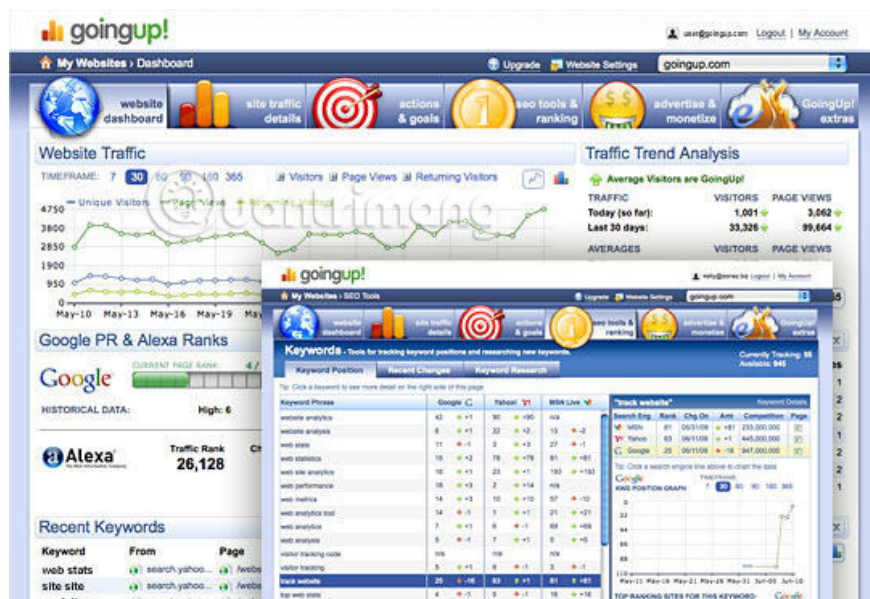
goingup!

user@goingup.com Logout | My Account

My Websites › Dashboard

Upgrade Website Settings goingup.com

website dashboard
site traffic details
actions & goals
seo tools & ranking
advertise & monetize
GoingUp! extras

Website Traffic

TIMEFRAME: 7 30 60 90 180 365

Visitors Page Views Returning Visitors

Unique Visitors Page Views Returning Visitors

4750
3800
2850
1900
950
0

May-10 May-13 May-16 May-19

Traffic Trend Analysis

Average Visitors are GoingUp!

TRAFFIC VISITORS PAGE VIEWS
Today (so far): 1,001 3,062
Last 30 days: 33,326 99,664

AVERAGES VISITORS PAGE VIEWS

Google PR & Alexa Ranks

Google CURRENT PAGE RANK: 4 /

HISTORICAL DATA: High: 6

Alexa Traffic Rank 26,128

Recent Keywords

Keyword From Page
web stats search.yahoo... /webs
site site search.yahoo... /webs

goingup!

My Websites › SEO Tools

Upgrade Website Settings goingup.com

website dashboard
site traffic details
actions & goals
seo tools & ranking
advertise & monetize
GoingUp! extras

Keywords - Tools for tracking keyword positions and researching new keywords.

Currently Tracking: 55
Available: 945

Keyword Position Recent Changes Keyword Research

Tip: Click a keyword to see more detail on the right side of this page

| Keyword Phrase | Google | Yahoo! | MSN Live |
|---|---|---|---|
| website analytics | 42 | 50 | n/a |
| website analysis | 8 | 22 | 13 |
| web stats | 11 | 3 | 27 |
| web statistics | 15 | 78 | 81 |
| web site analytics | 16 | 23 | 193 |
| web performance | 16 | 2 | n/a |
| web metrics | 14 | 10 | 57 |
| web analytics tool | 14 | 1 | 21 |
| web analytics | 7 | 8 | 69 |
| web analysis | 8 | 7 | 5 |
| visitor tracking code | n/a | n/a | n/a |
| visitor tracking | 5 | 1 | 3 |
| track website | 25 | 83 | 81 |
| top web stats | 4 | 5 | 16 |

"track website" Keyword Details

| Search Eng | Rank | Chg On | Amt | Competition | Page |
|---|---|---|---|---|---|
| MSN | 81 | 06/11/08 | +81 | 233,000,000 | |
| Yahoo | 83 | 06/11/08 | +1 | 445,000,000 | |
| Google | 25 | 06/11/08 | -16 | 947,000,000 | |

Tip: Click a search engine line above to chart the data

Google KWD POSITION GRAPH TIMEFRAME: 7 30 60 90 180 365

May-11 May-16 May-21 May-26 May-31 Jun-05 Jun-10

TOP RANKING SITES FOR THIS KEYWORD: